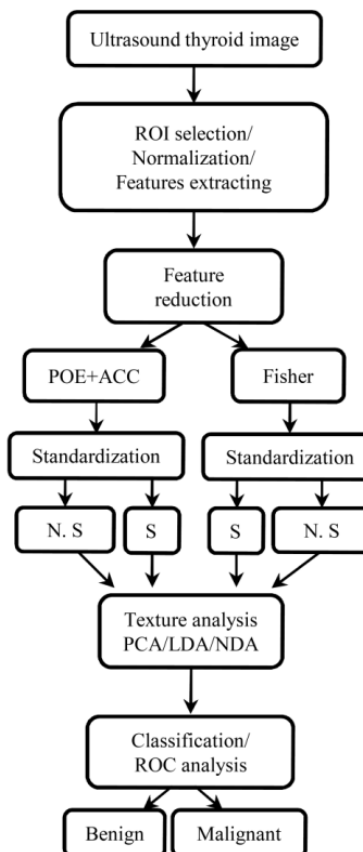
Ultrasound thyroid image

ROI selection/
Normalization/
Features extracting

Feature reduction

POE+ACC

Fisher

Standardization

Standardization

N. S

S

S

N. S

Texture analysis
PCA/LDA/NDA

Classification/
ROC analysis

Benign

Malignant